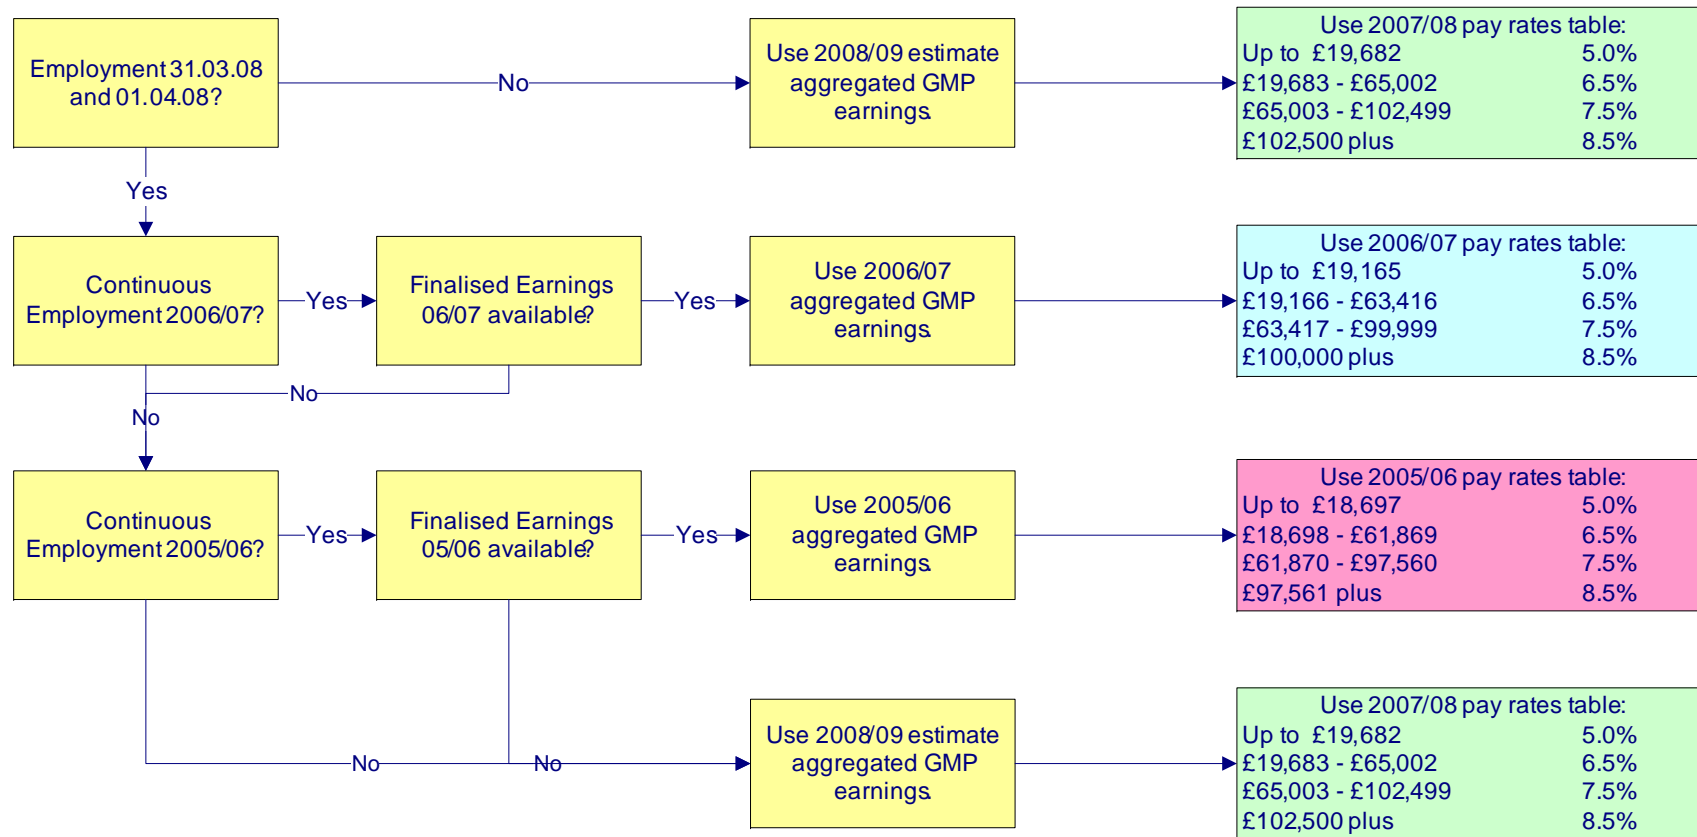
Employment 31.03.08 and 01.04.08?

No

Use 2008/09 estimate aggregated GMP earnings.

Use 2007/08 pay rates table:

| | |
|---|---|
| Up to £19,682 | 5.0% |
| £19,683 - £65,002 | 6.5% |
| £65,003 - £102,499 | 7.5% |
| £102,500 plus | 8.5% |

Yes

Continuous Employment 2006/07?

Yes

Finalised Earnings 06/07 available?

Yes

Use 2006/07 aggregated GMP earnings.

Use 2006/07 pay rates table:

| | |
|---|---|
| Up to £19,165 | 5.0% |
| £19,166 - £63,416 | 6.5% |
| £63,417 - £99,999 | 7.5% |
| £100,000 plus | 8.5% |

No

No

Continuous Employment 2005/06?

Yes

Finalised Earnings 05/06 available?

Yes

Use 2005/06 aggregated GMP earnings.

Use 2005/06 pay rates table:

| | |
|---|---|
| Up to £18,697 | 5.0% |
| £18,698 - £61,869 | 6.5% |
| £61,870 - £97,560 | 7.5% |
| £97,561 plus | 8.5% |

No

No

Use 2008/09 estimate aggregated GMP earnings.

Use 2007/08 pay rates table:

| | |
|---|---|
| Up to £19,682 | 5.0% |
| £19,683 - £65,002 | 6.5% |
| £65,003 - £102,499 | 7.5% |
| £102,500 plus | 8.5% |